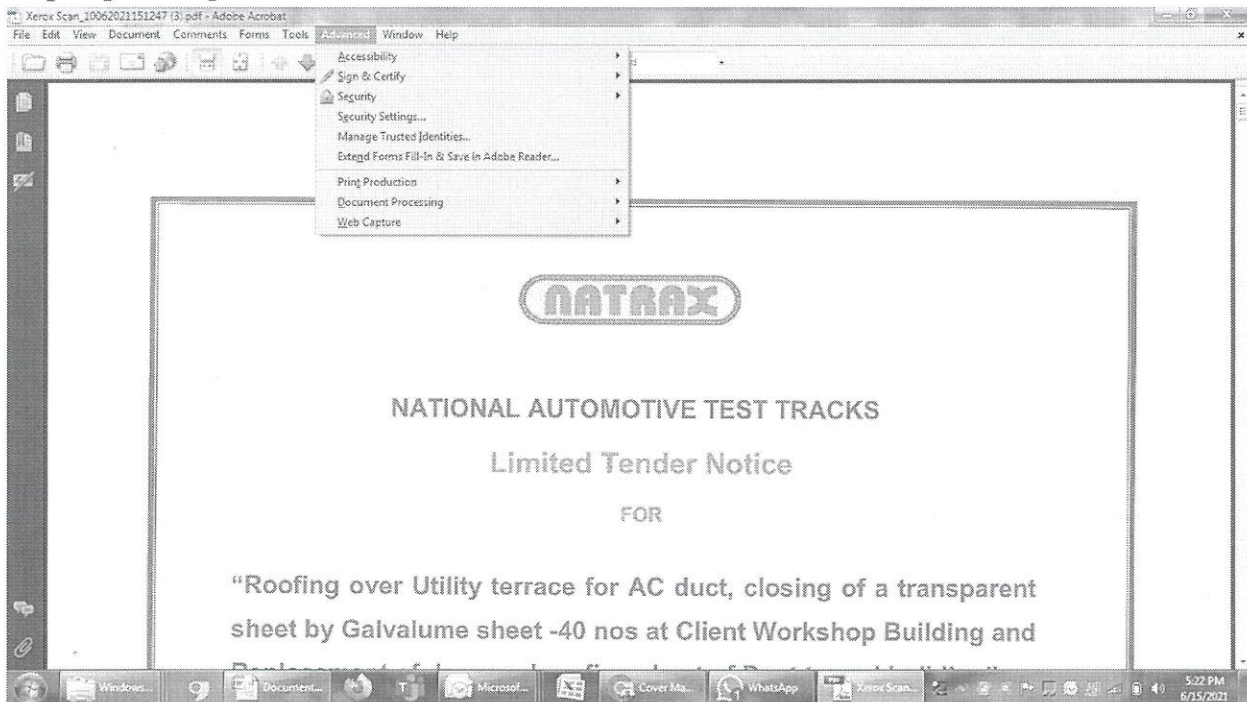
Xerox Scan_10062021151247 (3).pdf - Adobe Acrobat

File Edit View Document Comments Forms Tools Advanced Window Help

Accessibility
Sign & Certify
Security
Security Settings...
Manage Trusted Identities...
Extend Forms Fill-In & Save in Adobe Reader...
Print Production
Document Processing
Web Capture

NATRAX

NATIONAL AUTOMOTIVE TEST TRACKS

Limited Tender Notice

FOR

"Roofing over Utility terrace for AC duct, closing of a transparent sheet by Galvalume sheet -40 nos at Client Workshop Building and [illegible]

Windows... Document... Microsof... Cover Ma... WhatsApp Xerox Scan... 5:22 PM 6/15/2021